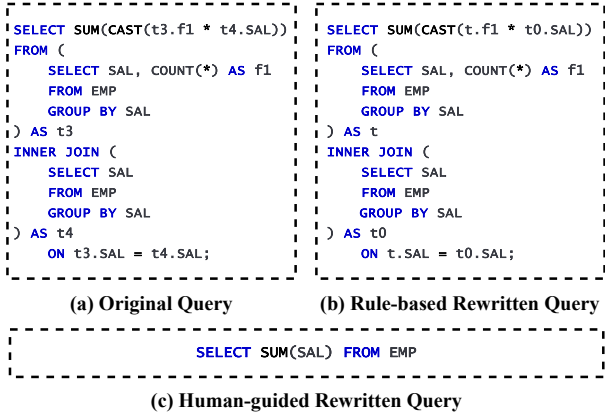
SELECT SUM(CAST(t3.f1 * t4.SAL))
FROM (
    SELECT SAL, COUNT(*) AS f1
    FROM EMP
    GROUP BY SAL
) AS t3
INNER JOIN (
    SELECT SAL
    FROM EMP
    GROUP BY SAL
) AS t4
    ON t3.SAL = t4.SAL;

(a) Original Query

SELECT SUM(CAST(t.f1 * t0.SAL))
FROM (
    SELECT SAL, COUNT(*) AS f1
    FROM EMP
    GROUP BY SAL
) AS t
INNER JOIN (
    SELECT SAL
    FROM EMP
    GROUP BY SAL
) AS t0
    ON t.SAL = t0.SAL;

(b) Rule-based Rewritten Query

SELECT SUM(SAL) FROM EMP

(c) Human-guided Rewritten Query